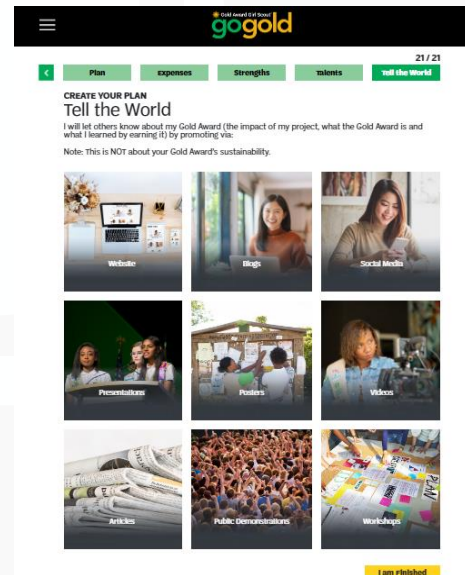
Gold Award Girl Scout
gogold

21 / 21

<

Plan

Expenses

Strengths

Talents

Tell the World

CREATE YOUR PLAN

Tell the World

I will let others know about my Gold Award (the impact of my project, what the Gold Award is and what I learned by earning it) by promoting via:

Note: This is NOT about your Gold Award's sustainability.

Website

Blogs

Social Media

Presentations

Posters

Videos

Articles

Public Demonstrations

Workshops

I am Finished